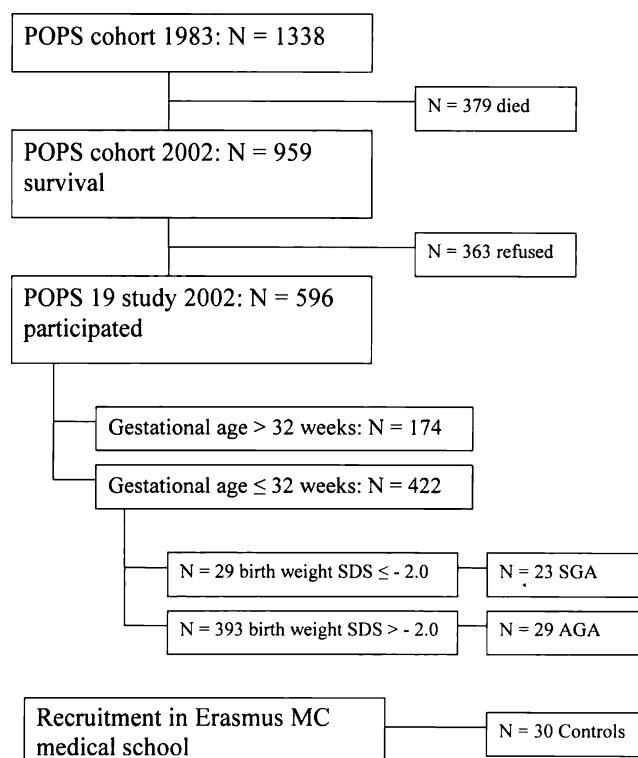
POPS cohort 1983: N = 1338

N = 379 died

POPS cohort 2002: N = 959 survival

N = 363 refused

POPS 19 study 2002: N = 596 participated

Gestational age > 32 weeks: N = 174

Gestational age ≤ 32 weeks: N = 422

N = 29 birth weight SDS ≤ - 2.0

N = 23 SGA

N = 393 birth weight SDS > - 2.0

N = 29 AGA

Recruitment in Erasmus MC medical school

N = 30 Controls